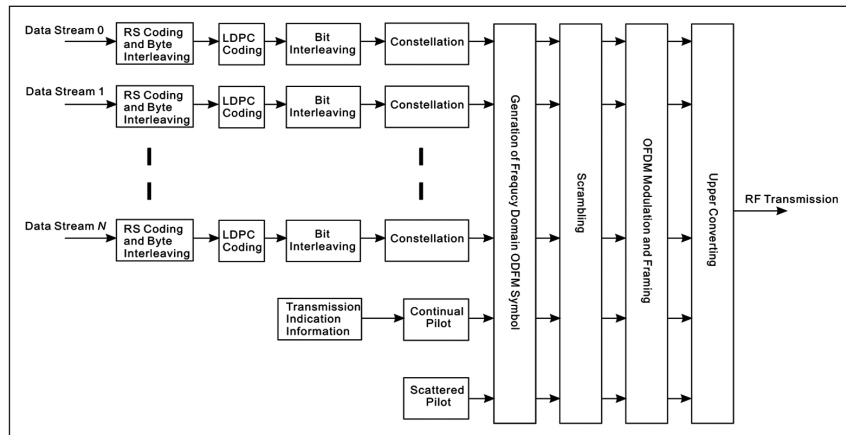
Data Stream 0
RS Coding and Byte Interleaving
LDPC Coding
Bit Interleaving
Constellation

Data Stream 1
RS Coding and Byte Interleaving
LDPC Coding
Bit Interleaving
Constellation

Data Stream $N$
RS Coding and Byte Interleaving
LDPC Coding
Bit Interleaving
Constellation

Transmission Indication Information
Continual Pilot

Scattered Pilot

Genration of Frequcy Domain ODFM Symbol

Scrambling

OFDM Modulation and Framing

Upper Converting

RF Transmission